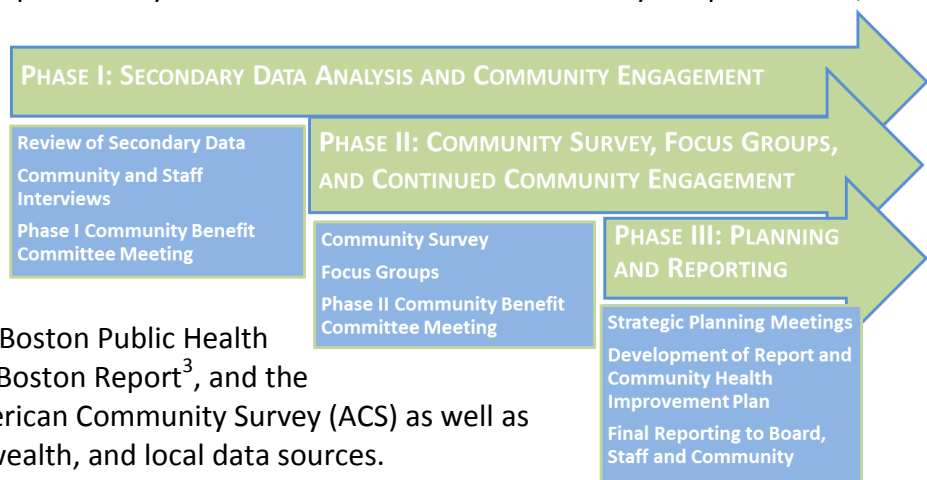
PHASE I: SECONDARY DATA ANALYSIS AND COMMUNITY ENGAGEMENT

Review of Secondary Data

Community and Staff Interviews

Phase I Community Benefit Committee Meeting

PHASE II: COMMUNITY SURVEY, FOCUS GROUPS, AND CONTINUED COMMUNITY ENGAGEMENT

Community Survey

Focus Groups

Phase II Community Benefit Committee Meeting

PHASE III: PLANNING AND REPORTING

Strategic Planning Meetings

Development of Report and Community Health Improvement Plan

Final Reporting to Board, Staff and Community

Boston Public Health Boston Report$^3$, and the erican Community Survey (ACS) as well as wealth, and local data sources.